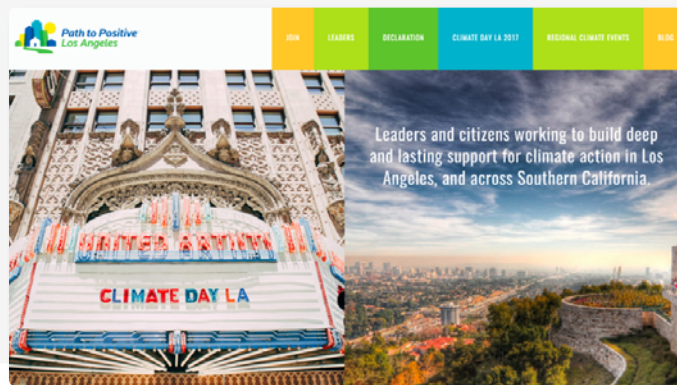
Path to Positive
Los Angeles

JOIN
LEADERS
DECLARATION
CLIMATE DAY LA 2017
REGIONAL CLIMATE EVENTS
BLOG

UNITED ARTISTS
CLIMATE DAY LA

Leaders and citizens working to build deep and lasting support for climate action in Los Angeles, and across Southern California.